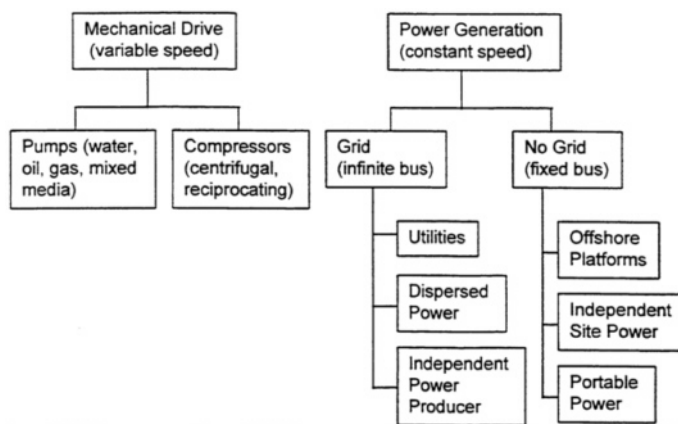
Mechanical Drive (variable speed)

Pumps (water, oil, gas, mixed media)

Compressors (centrifugal, reciprocating)

Power Generation (constant speed)

Grid (infinite bus)

Utilities

Dispersed Power

Independent Power Producer

No Grid (fixed bus)

Offshore Platforms

Independent Site Power

Portable Power